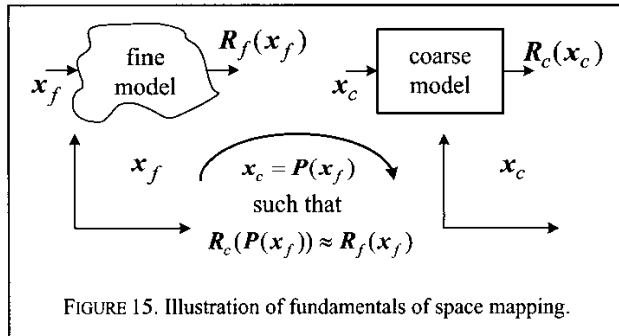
$\boldsymbol{x}_f$ fine model $\boldsymbol{R}_f(\boldsymbol{x}_f)$

$\boldsymbol{x}_c$ coarse model $\boldsymbol{R}_c(\boldsymbol{x}_c)$

$\boldsymbol{x}_f$

$\boldsymbol{x}_c = \boldsymbol{P}(\boldsymbol{x}_f)$ such that $\boldsymbol{R}_c(\boldsymbol{P}(\boldsymbol{x}_f)) \approx \boldsymbol{R}_f(\boldsymbol{x}_f)$

$\boldsymbol{x}_c$

FIGURE 15. Illustration of fundamentals of space mapping.